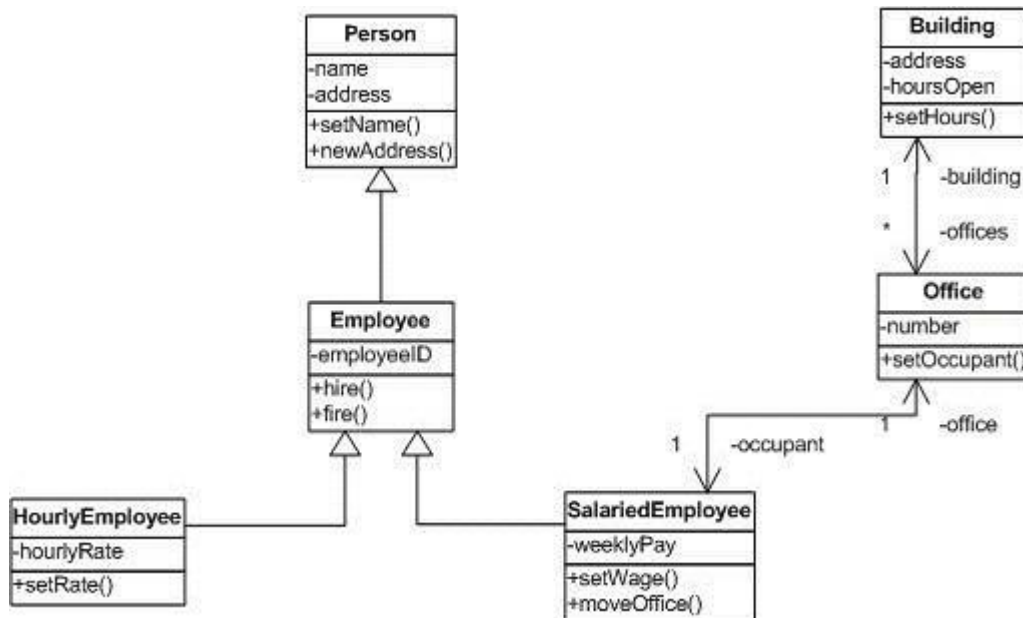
Person
-name
-address
+setName()
+newAddress()

Building
-address
-hoursOpen
+setHours()

1
-building
*
-offices

Office
-number
+setOccupant()

Employee
-employeeID
+hire()
+fire()

1
-occupant
1
-office

HourlyEmployee
-hourlyRate
+setRate()

SalariedEmployee
-weeklyPay
+setWage()
+moveOffice()